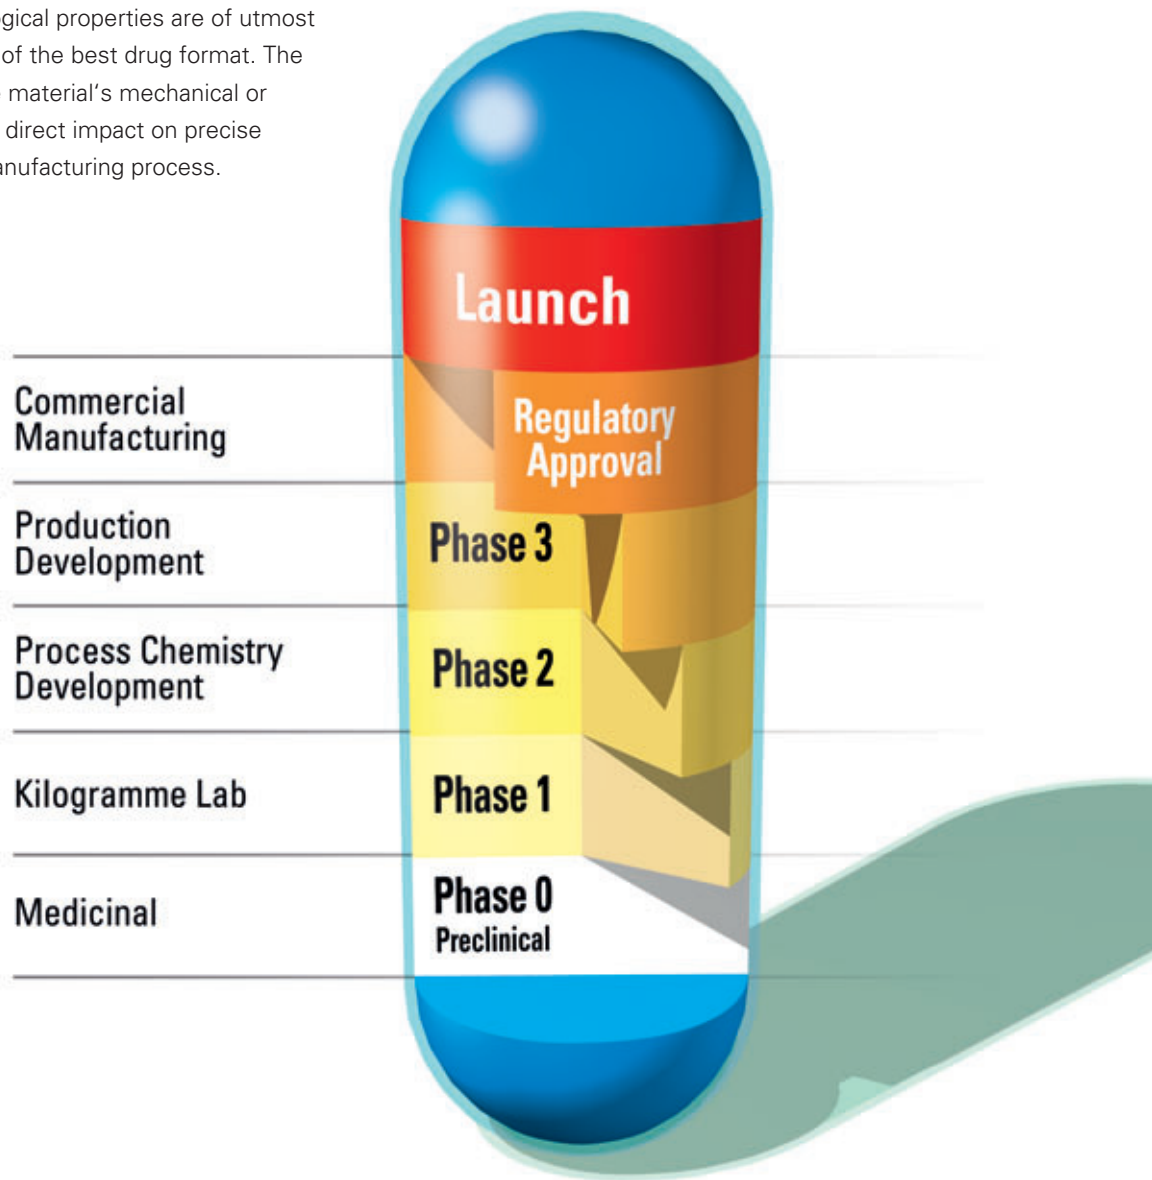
gical properties are of utmost of the best drug format. The material's mechanical or direct impact on precise anufacturing process.

Launch

Commercial Manufacturing

Regulatory Approval

Production Development

Phase 3

Process Chemistry Development

Phase 2

Kilogramme Lab

Phase 1

Medicinal

Phase 0
Preclinical